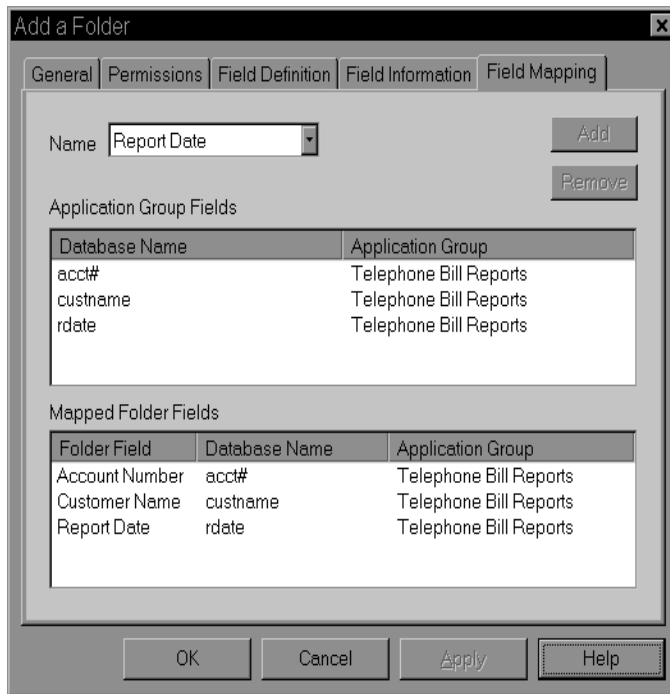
Add a Folder

General | Permissions | Field Definition | Field Information | Field Mapping

Name Report Date

Add

Remove

Application Group Fields

| Database Name | Application Group |
|---|---|
| acct# | Telephone Bill Reports |
| custname | Telephone Bill Reports |
| rdate | Telephone Bill Reports |

Mapped Folder Fields

| Folder Field | Database Name | Application Group |
|---|---|---|
| Account Number | acct# | Telephone Bill Reports |
| Customer Name | custname | Telephone Bill Reports |
| Report Date | rdate | Telephone Bill Reports |

OK Cancel Apply Help